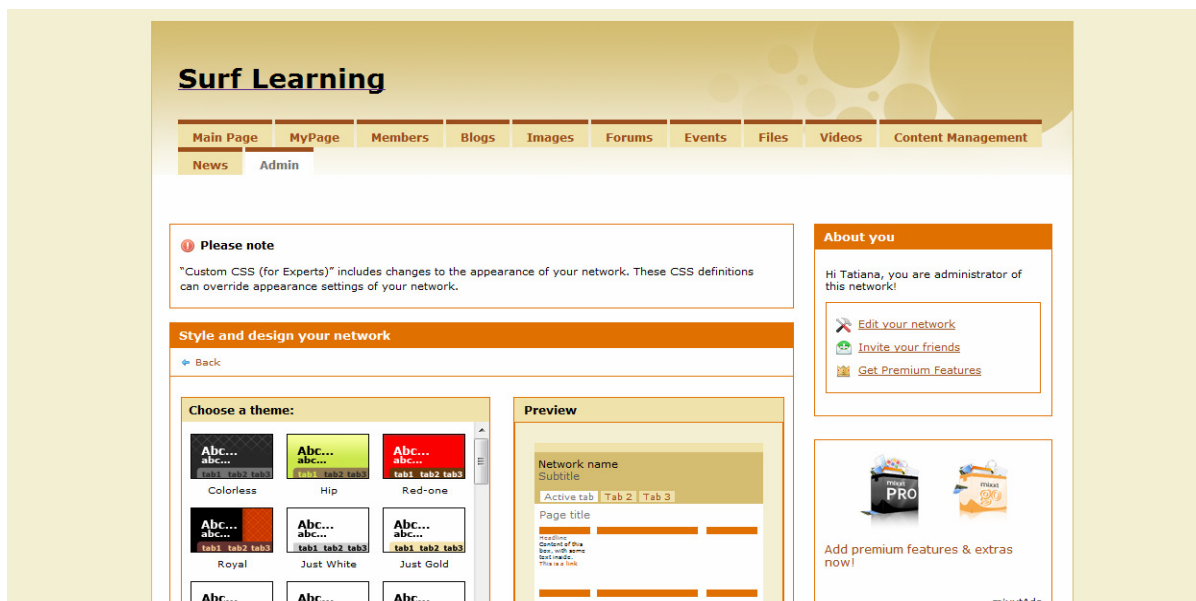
Surf Learning

Main Page | MyPage | Members | Blogs | Images | Forums | Events | Files | Videos | Content Management | News | Admin

Please note

"Custom CSS (for Experts)" includes changes to the appearance of your network. These CSS definitions can override appearance settings of your network.

Style and design your network

Back

Choose a theme:

Abc... abc... tab1 tab2 tab3 Colorless
Abc... abc... tab1 tab2 tab3 Hip
Abc... abc... tab1 tab2 tab3 Red-one
Abc... abc... tab1 tab2 tab3 Royal
Abc... abc... tab1 tab2 tab3 Just White
Abc... abc... tab1 tab2 tab3 Just Gold
Abc... Abc... Abc...

Preview

Network name
Subtitle
Active tab Tab 2 Tab 3
Page title
Headline
Content of this box, with some text inside.
This is a link

About you

Hi Tatiana, you are administrator of this network!

Edit your network
Invite your friends
Get Premium Features

mixxt PRO
mixxt go

Add premium features & extras now!